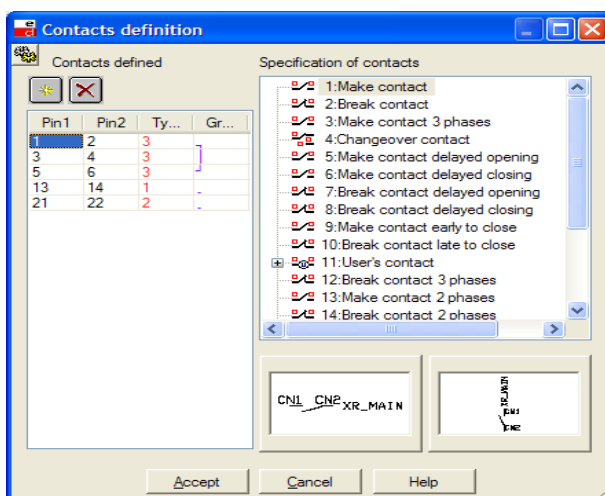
Contacts definition

Contacts defined

| Pin1 | Pin2 | Ty... | Gr... |
|---|---|---|---|
| 1 | 2 | 3 | |
| 3 | 4 | 3 | |
| 5 | 6 | 3 | |
| 13 | 14 | 1 | |
| 21 | 22 | 2 | |

Specification of contacts

1:Make contact
2:Break contact
3:Make contact 3 phases
4:Changeover contact
5:Make contact delayed opening
6:Make contact delayed closing
7:Break contact delayed opening
8:Break contact delayed closing
9:Make contact early to close
10:Break contact late to close
11:User's contact
12:Break contact 3 phases
13:Make contact 2 phases
14:Break contact 2 phases

CN1 CN2 XR_MAIN

XR_MAIN CN1 CN2

Accept Cancel Help